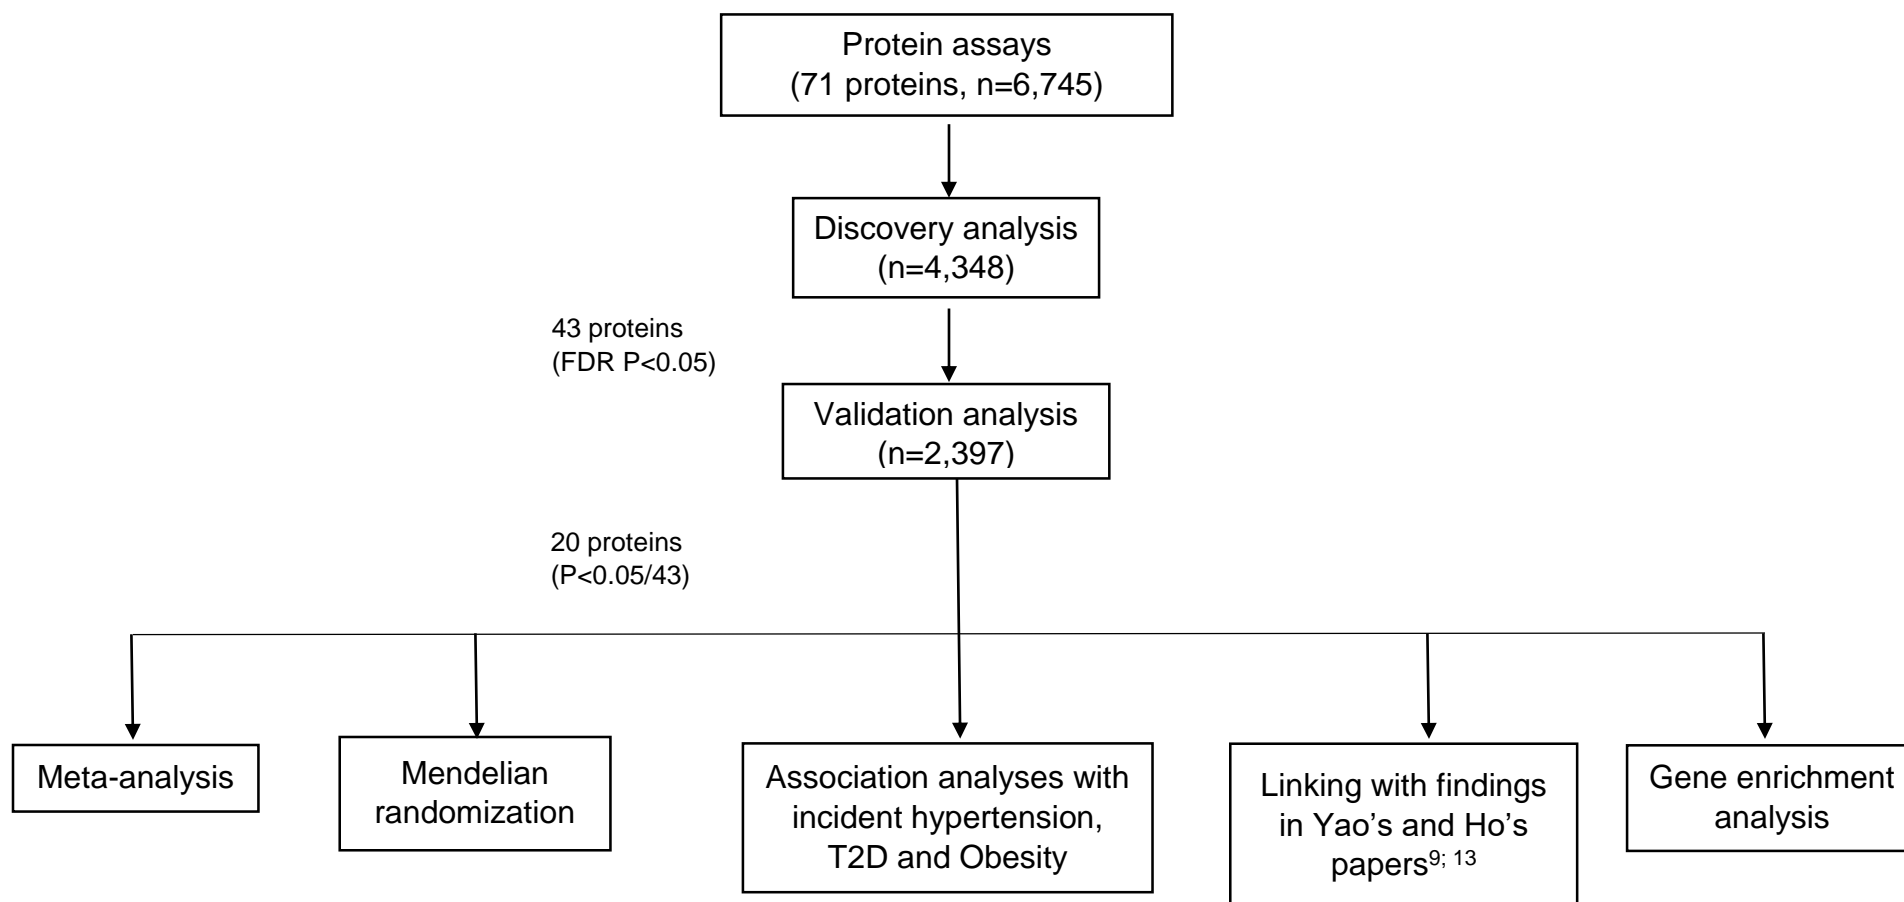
Protein assays
(71 proteins, n=6,745)

Discovery analysis
(n=4,348)

43 proteins
(FDR P<0.05)

Validation analysis
(n=2,397)

20 proteins
(P<0.05/43)

Meta-analysis

Mendelian randomization

Association analyses with incident hypertension, T2D and Obesity

Linking with findings in Yao's and Ho's papers$^{9; 13}$

Gene enrichment analysis